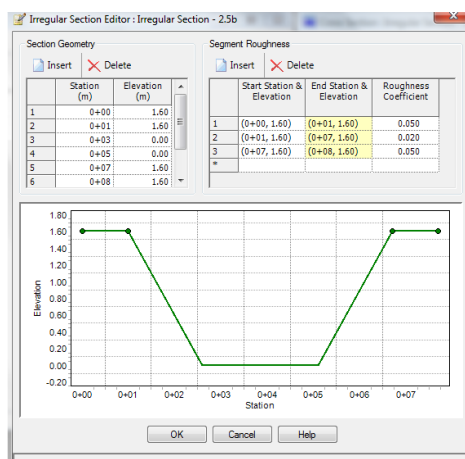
Irregular Section Editor : Irregular Section - 2.5b

Section Geometry

Insert Delete

|   | Station (m) | Elevation (m) |
|---|---|---|
| 1 | 0+00 | 1.60 |
| 2 | 0+01 | 1.60 |
| 3 | 0+03 | 0.00 |
| 4 | 0+05 | 0.00 |
| 5 | 0+07 | 1.60 |
| 6 | 0+08 | 1.60 |

Segment Roughness

Insert Delete

|   | Start Station & Elevation | End Station & Elevation | Roughness Coefficient |
|---|---|---|---|
| 1 | (0+00, 1.60) | (0+01, 1.60) | 0.050 |
| 2 | (0+01, 1.60) | (0+07, 1.60) | 0.020 |
| 3 | (0+07, 1.60) | (0+08, 1.60) | 0.050 |
| * | | | |

1.80
1.60
1.40
1.20
1.00
0.80
0.60
0.40
0.20
0.00
-0.20
Elevation

0+00 0+01 0+02 0+03 0+04 0+05 0+06 0+07
Station

OK Cancel Help